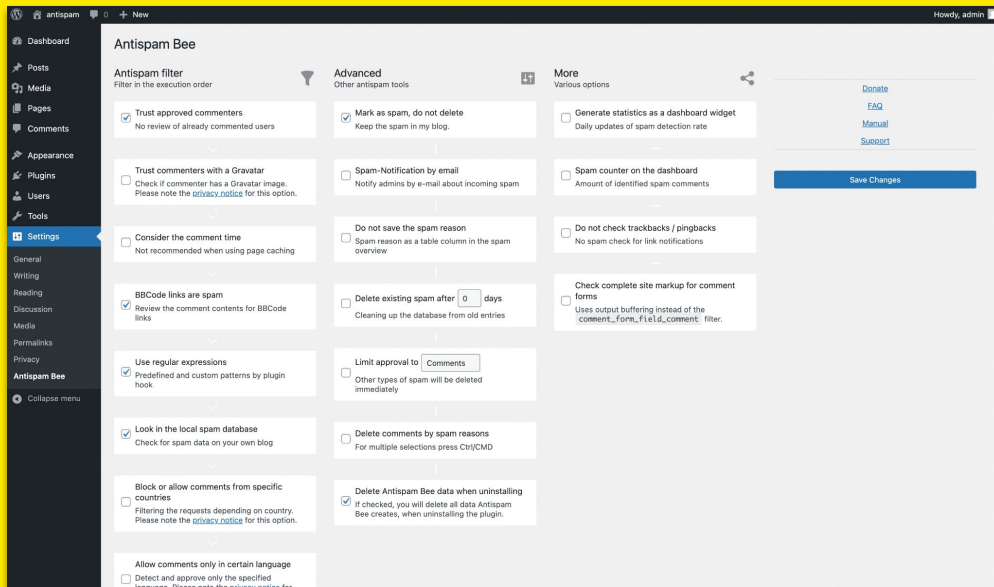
antispam 0 + New Howdy, admin

Dashboard
Posts
Media
Pages
Comments
Appearance
Plugins
Users
Tools
Settings
General
Writing
Reading
Discussion
Media
Permalinks
Privacy
Antispam Bee
Collapse menu

Antispam Bee

Antispam filter
Filter in the execution order

Trust approved commenters
No review of already commented users

Trust commenters with a Gravatar
Check if commenter has a Gravatar image. Please note the privacy notice for this option.

Consider the comment time
Not recommended when using page caching

BBCode links are spam
Review the comment contents for BBCode links

Use regular expressions
Predefined and custom patterns by plugin hook

Look in the local spam database
Check for spam data on your own blog

Block or allow comments from specific countries
Filtering the requests depending on country. Please note the privacy notice for this option.

Allow comments only in certain language
Detect and approve only the specified language. Please note the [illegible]

Advanced
Other antispam tools

Mark as spam, do not delete
Keep the spam in my blog.

Spam-Notification by email
Notify admins by e-mail about incoming spam

Do not save the spam reason
Spam reason as a table column in the spam overview

Delete existing spam after 0 days
Cleaning up the database from old entries

Limit approval to Comments
Other types of spam will be deleted immediately

Delete comments by spam reasons
For multiple selections press Ctrl/CMD

Delete Antispam Bee data when uninstalling
If checked, you will delete all data Antispam Bee creates, when uninstalling the plugin.

More
Various options

Generate statistics as a dashboard widget
Daily updates of spam detection rate

Spam counter on the dashboard
Amount of identified spam comments

Do not check trackbacks / pingbacks
No spam check for link notifications

Check complete site markup for comment forms
Uses output buffering instead of the comment_form_field_comment filter.

Donate
FAQ
Manual
Support

Save Changes